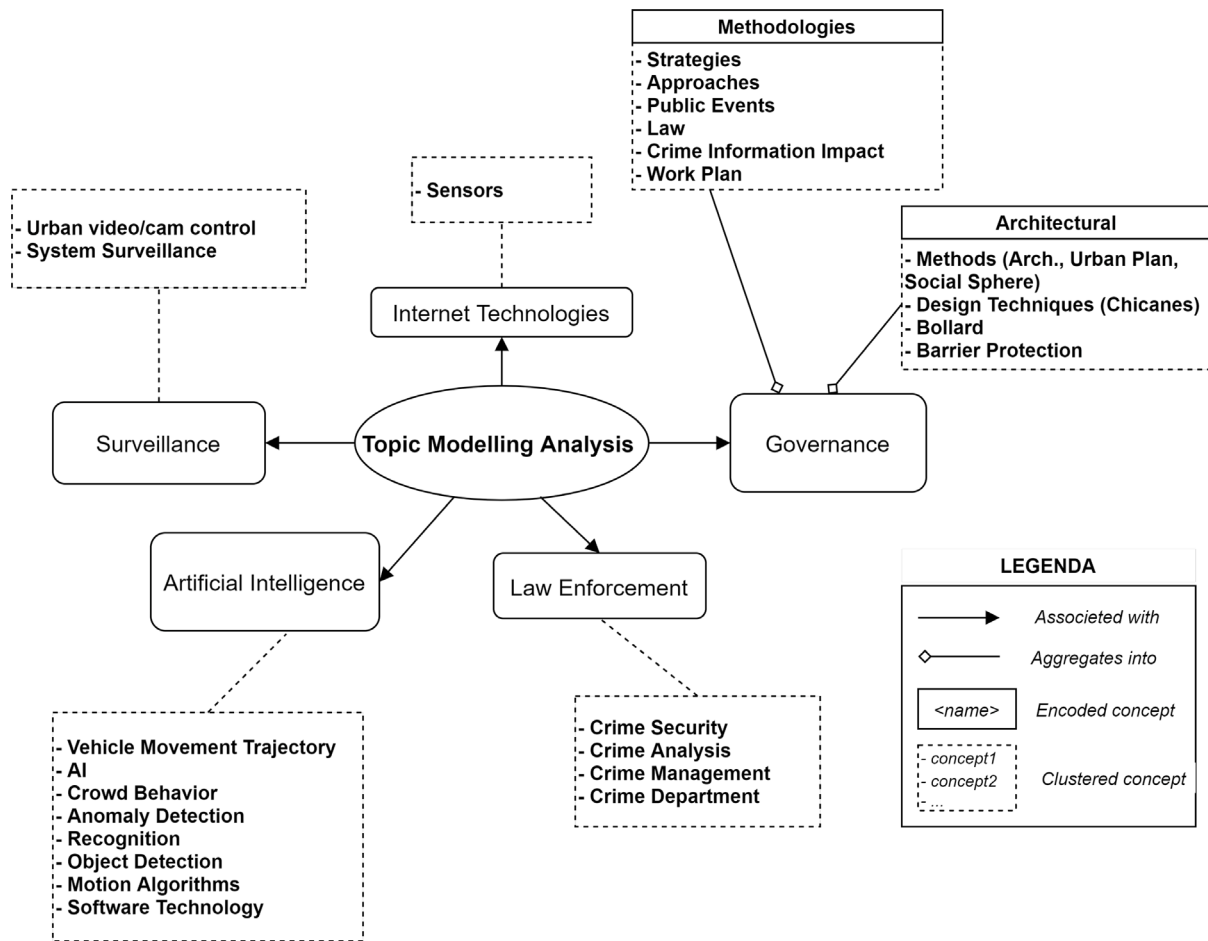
Methodologies
- Strategies
- Approaches
- Public Events
- Law
- Crime Information Impact
- Work Plan

- Sensors

- Urban video/cam control
- System Surveillance

Architectural
- Methods (Arch., Urban Plan, Social Sphere)
- Design Techniques (Chicanes)
- Bollard
- Barrier Protection

Internet Technologies

Surveillance

Topic Modelling Analysis

Governance

Artificial Intelligence

Law Enforcement

LEGENDA
Associeted with
Aggregates into
<name> Encoded concept
- concept1
- concept2
- ...
Clustered concept

- Vehicle Movement Trajectory
- AI
- Crowd Behavior
- Anomaly Detection
- Recognition
- Object Detection
- Motion Algorithms
- Software Technology

- Crime Security
- Crime Analysis
- Crime Management
- Crime Department